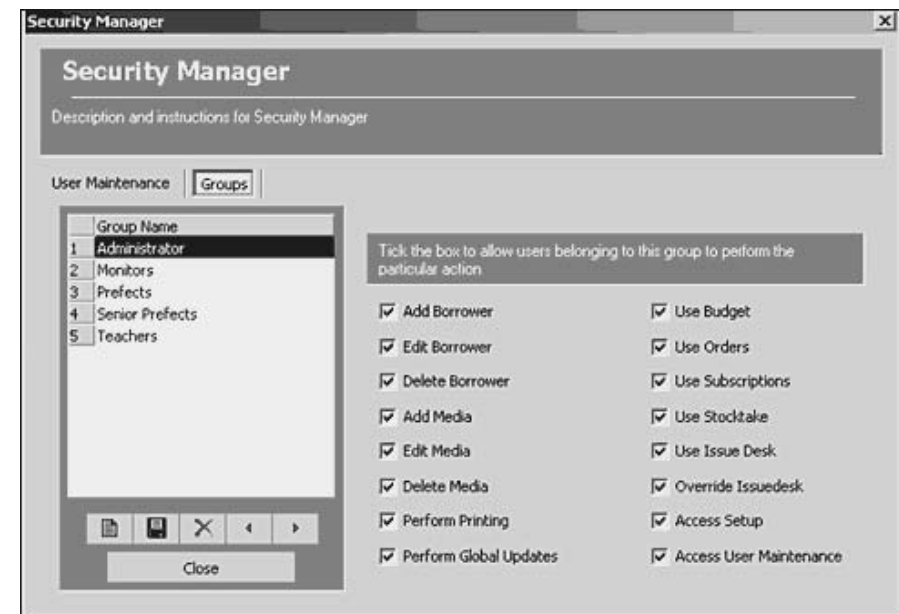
Security Manager

Security Manager

Description and instructions for Security Manager

User Maintenance | Groups

| | Group Name |
|---|---|
| 1 | Administrator |
| 2 | Monitors |
| 3 | Prefects |
| 4 | Senior Prefects |
| 5 | Teachers |

Close

Tick the box to allow users belonging to this group to perform the particular action

☑ Add Borrower
☑ Edit Borrower
☑ Delete Borrower
☑ Add Media
☑ Edit Media
☑ Delete Media
☑ Perform Printing
☑ Perform Global Updates

☑ Use Budget
☑ Use Orders
☑ Use Subscriptions
☑ Use Stocktake
☑ Use Issue Desk
☑ Override Issuedesk
☑ Access Setup
☑ Access User Maintenance